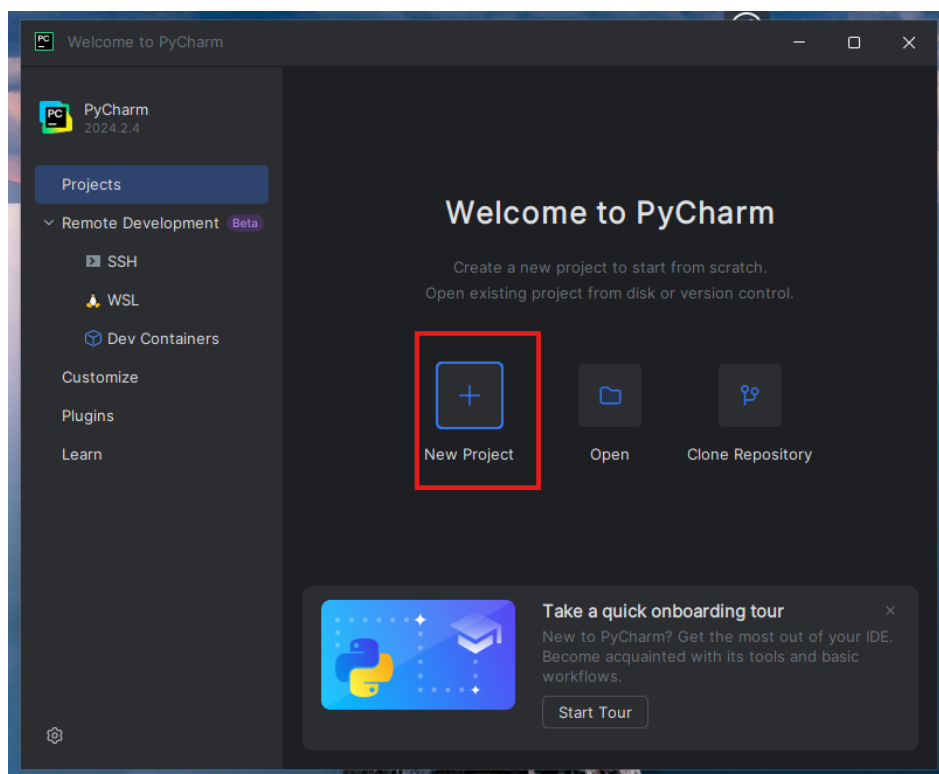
Welcome to PyCharm

PyCharm
2024.2.4

Projects
Remote Development Beta
SSH
WSL
Dev Containers
Customize
Plugins
Learn

Welcome to PyCharm

Create a new project to start from scratch.
Open existing project from disk or version control.

New Project
Open
Clone Repository

Take a quick onboarding tour
New to PyCharm? Get the most out of your IDE. Become acquainted with its tools and basic workflows.
Start Tour